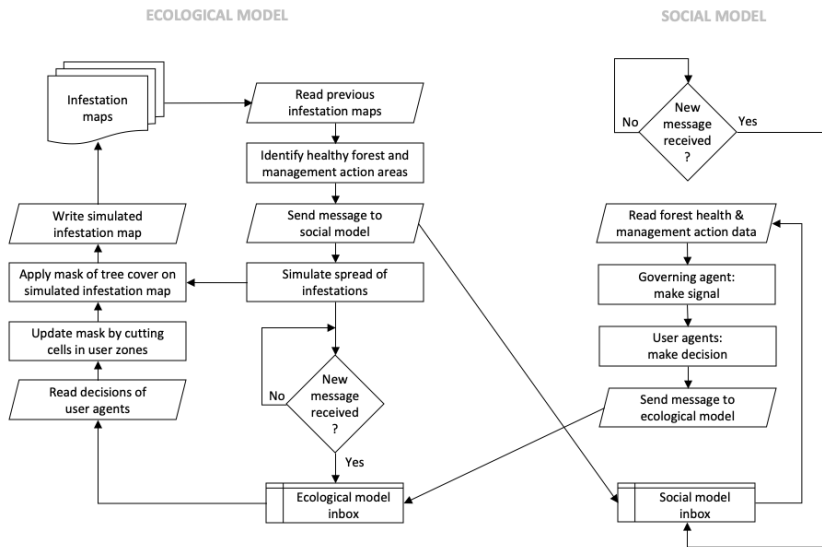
ECOLOGICAL MODEL

SOCIAL MODEL

Infestation maps

Read previous infestation maps

Identify healthy forest and management action areas

Send message to social model

Simulate spread of infestations

New message received ?

No

Yes

Write simulated infestation map

Apply mask of tree cover on simulated infestation map

Update mask by cutting cells in user zones

Read decisions of user agents

Ecological model inbox

New message received ?

No

Yes

Read forest health & management action data

Governing agent: make signal

User agents: make decision

Send message to ecological model

Social model inbox